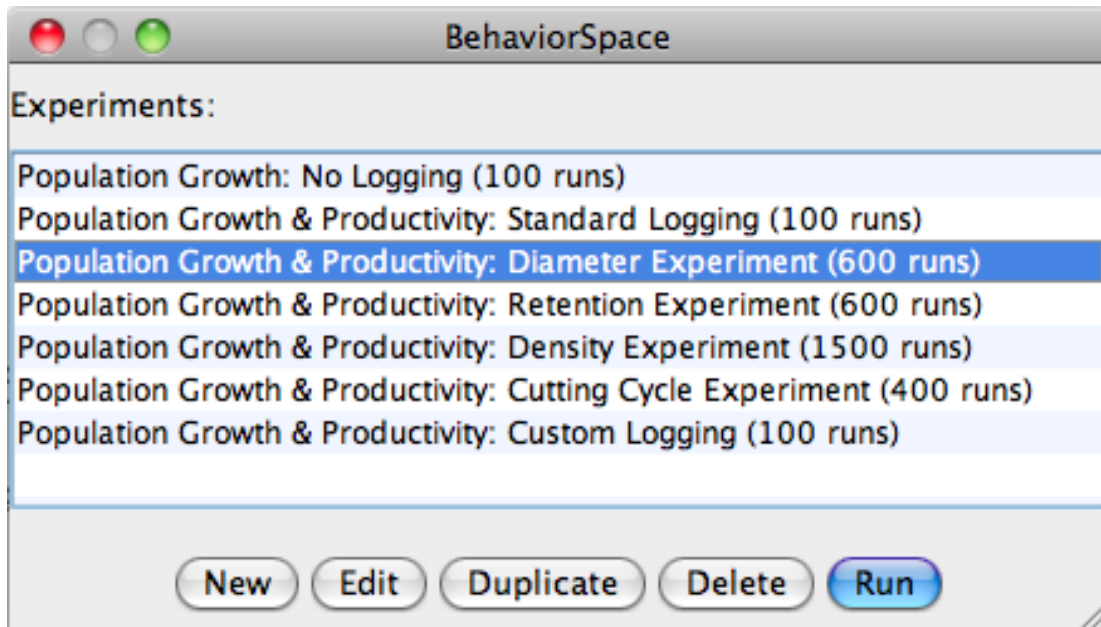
BehaviorSpace

Experiments:

Population Growth: No Logging (100 runs)
Population Growth & Productivity: Standard Logging (100 runs)
Population Growth & Productivity: Diameter Experiment (600 runs)
Population Growth & Productivity: Retention Experiment (600 runs)
Population Growth & Productivity: Density Experiment (1500 runs)
Population Growth & Productivity: Cutting Cycle Experiment (400 runs)
Population Growth & Productivity: Custom Logging (100 runs)

New Edit Duplicate Delete Run